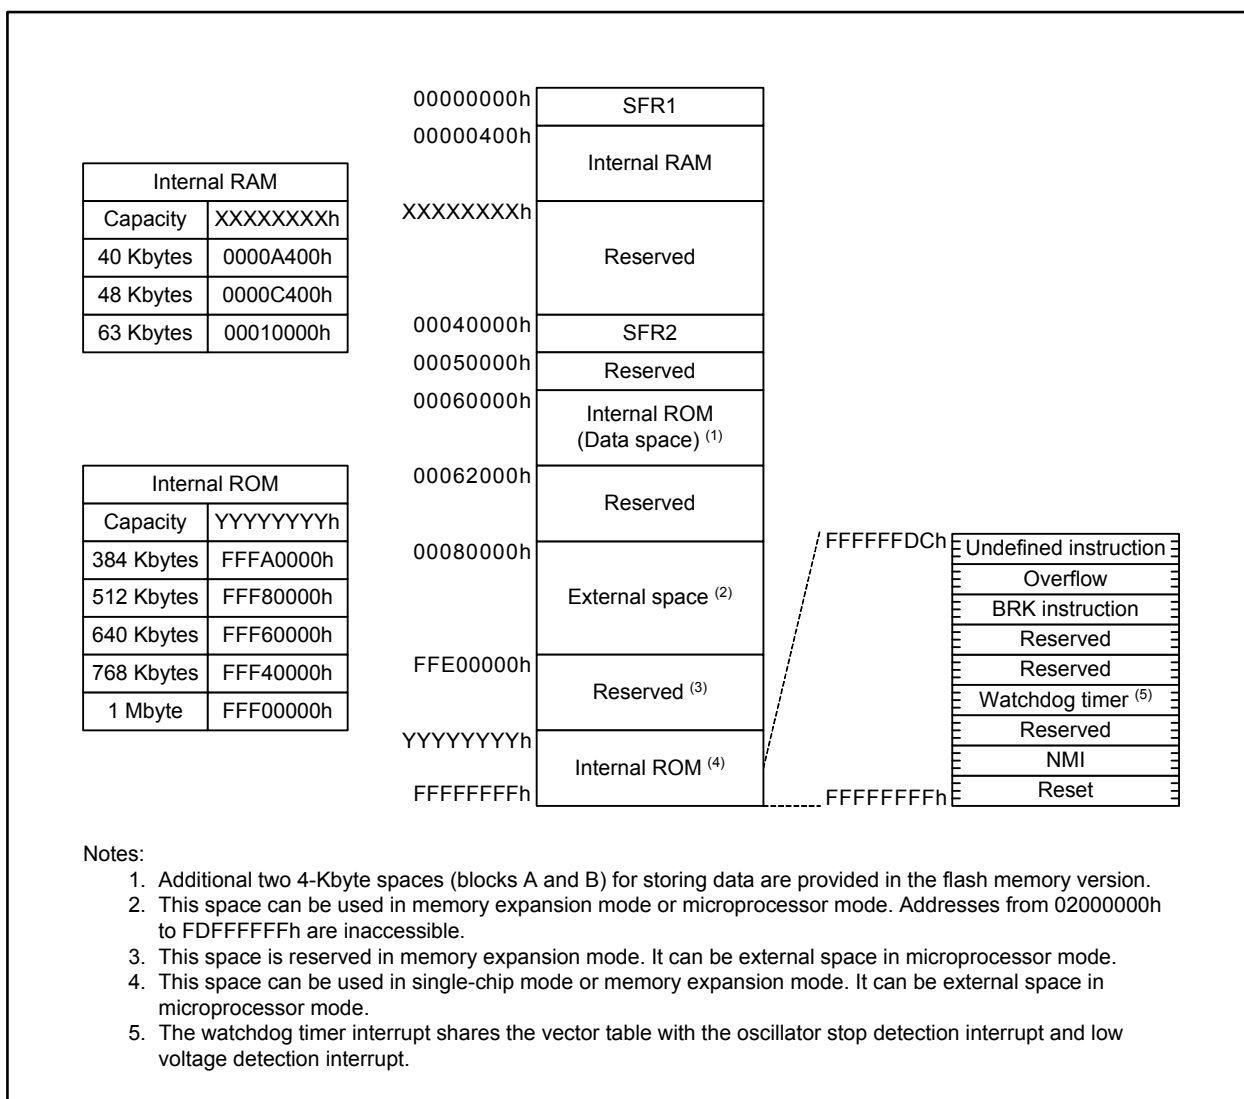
| Internal RAM | |
|---|---|
| Capacity | XXXXXXXXh |
| 40 Kbytes | 0000A400h |
| 48 Kbytes | 0000C400h |
| 63 Kbytes | 00010000h |

| Internal ROM | |
|---|---|
| Capacity | YYYYYYYYh |
| 384 Kbytes | FFFA0000h |
| 512 Kbytes | FFF80000h |
| 640 Kbytes | FFF60000h |
| 768 Kbytes | FFF40000h |
| 1 Mbyte | FFF00000h |

00000000h SFR1
00000400h Internal RAM
XXXXXXXXh Reserved
00040000h SFR2
00050000h Reserved
00060000h Internal ROM (Data space) $^{(1)}$
00062000h Reserved
00080000h External space $^{(2)}$
FFE00000h Reserved $^{(3)}$
YYYYYYYYh Internal ROM $^{(4)}$
FFFFFFFFh

FFFFFFDCh
Undefined instruction
Overflow
BRK instruction
Reserved
Reserved
Watchdog timer $^{(5)}$
Reserved
NMI
Reset
FFFFFFFFh

Notes:
1. Additional two 4-Kbyte spaces (blocks A and B) for storing data are provided in the flash memory version.
2. This space can be used in memory expansion mode or microprocessor mode. Addresses from 02000000h to FDFFFFFFh are inaccessible.
3. This space is reserved in memory expansion mode. It can be external space in microprocessor mode.
4. This space can be used in single-chip mode or memory expansion mode. It can be external space in microprocessor mode.
5. The watchdog timer interrupt shares the vector table with the oscillator stop detection interrupt and low voltage detection interrupt.